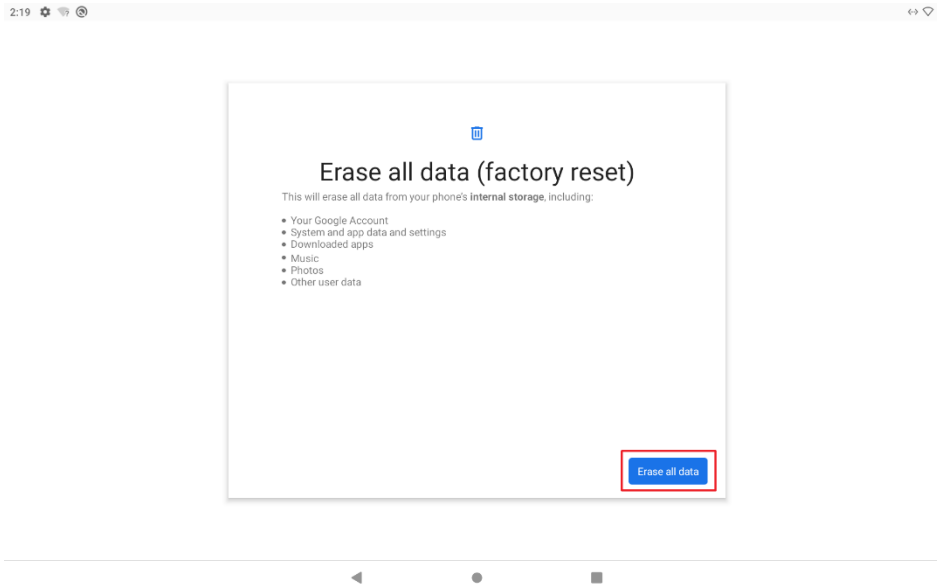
2:19

Erase all data (factory reset)

This will erase all data from your phone's **internal storage**, including:

- Your Google Account
- System and app data and settings
- Downloaded apps
- Music
- Photos
- Other user data

Erase all data